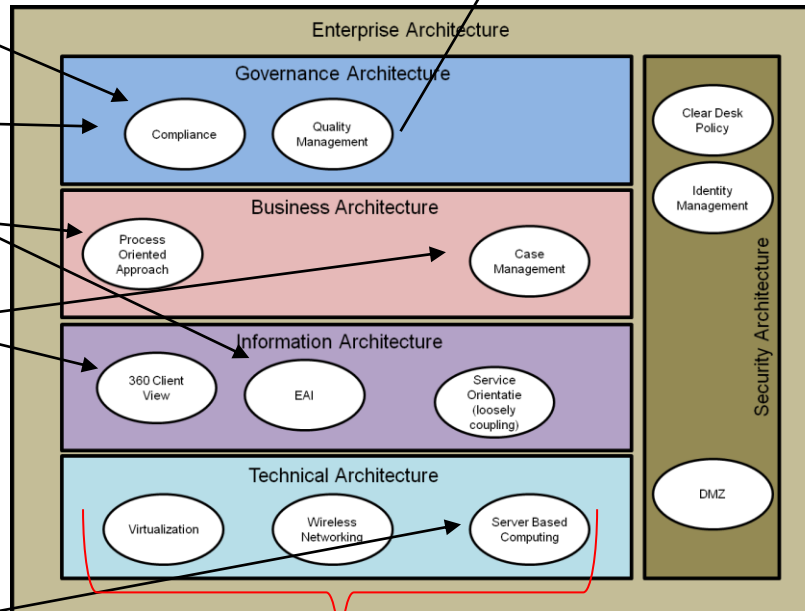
Enterprise Architecture

Governance Architecture

Compliance

Quality Management

Business Architecture

Process Oriented Approach

Case Management

Information Architecture

360 Client View

EAI

Service Orientatie (loosely coupling)

Technical Architecture

Virtualization

Wireless Networking

Server Based Computing

Clear Desk Policy

Identity Management

DMZ

Security Architecture